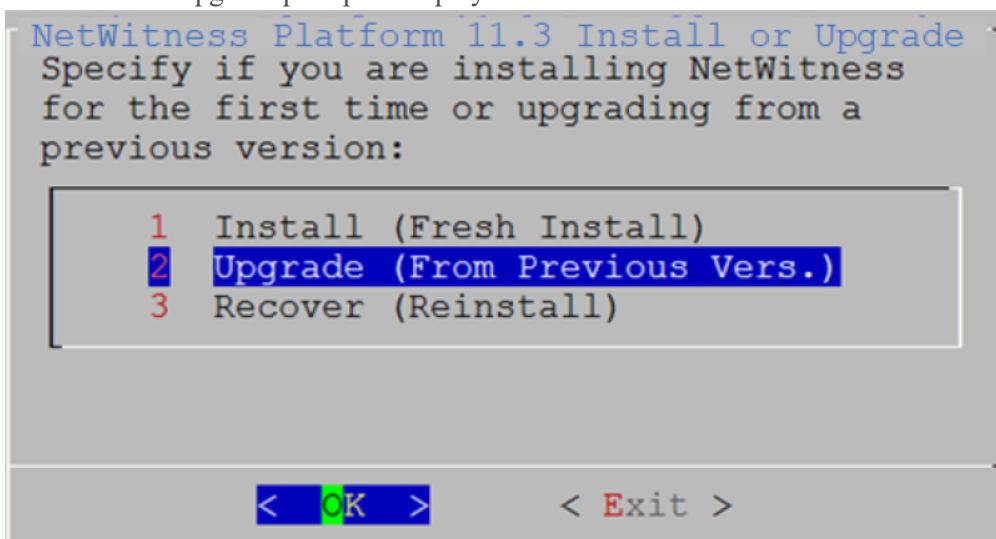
NetWitness Platform 11.3 Install or Upgrade

Specify if you are installing NetWitness for the first time or upgrading from a previous version:

1 Install (Fresh Install)
2 Upgrade (From Previous Vers.)
3 Recover (Reinstall)

< OK >    < Exit >